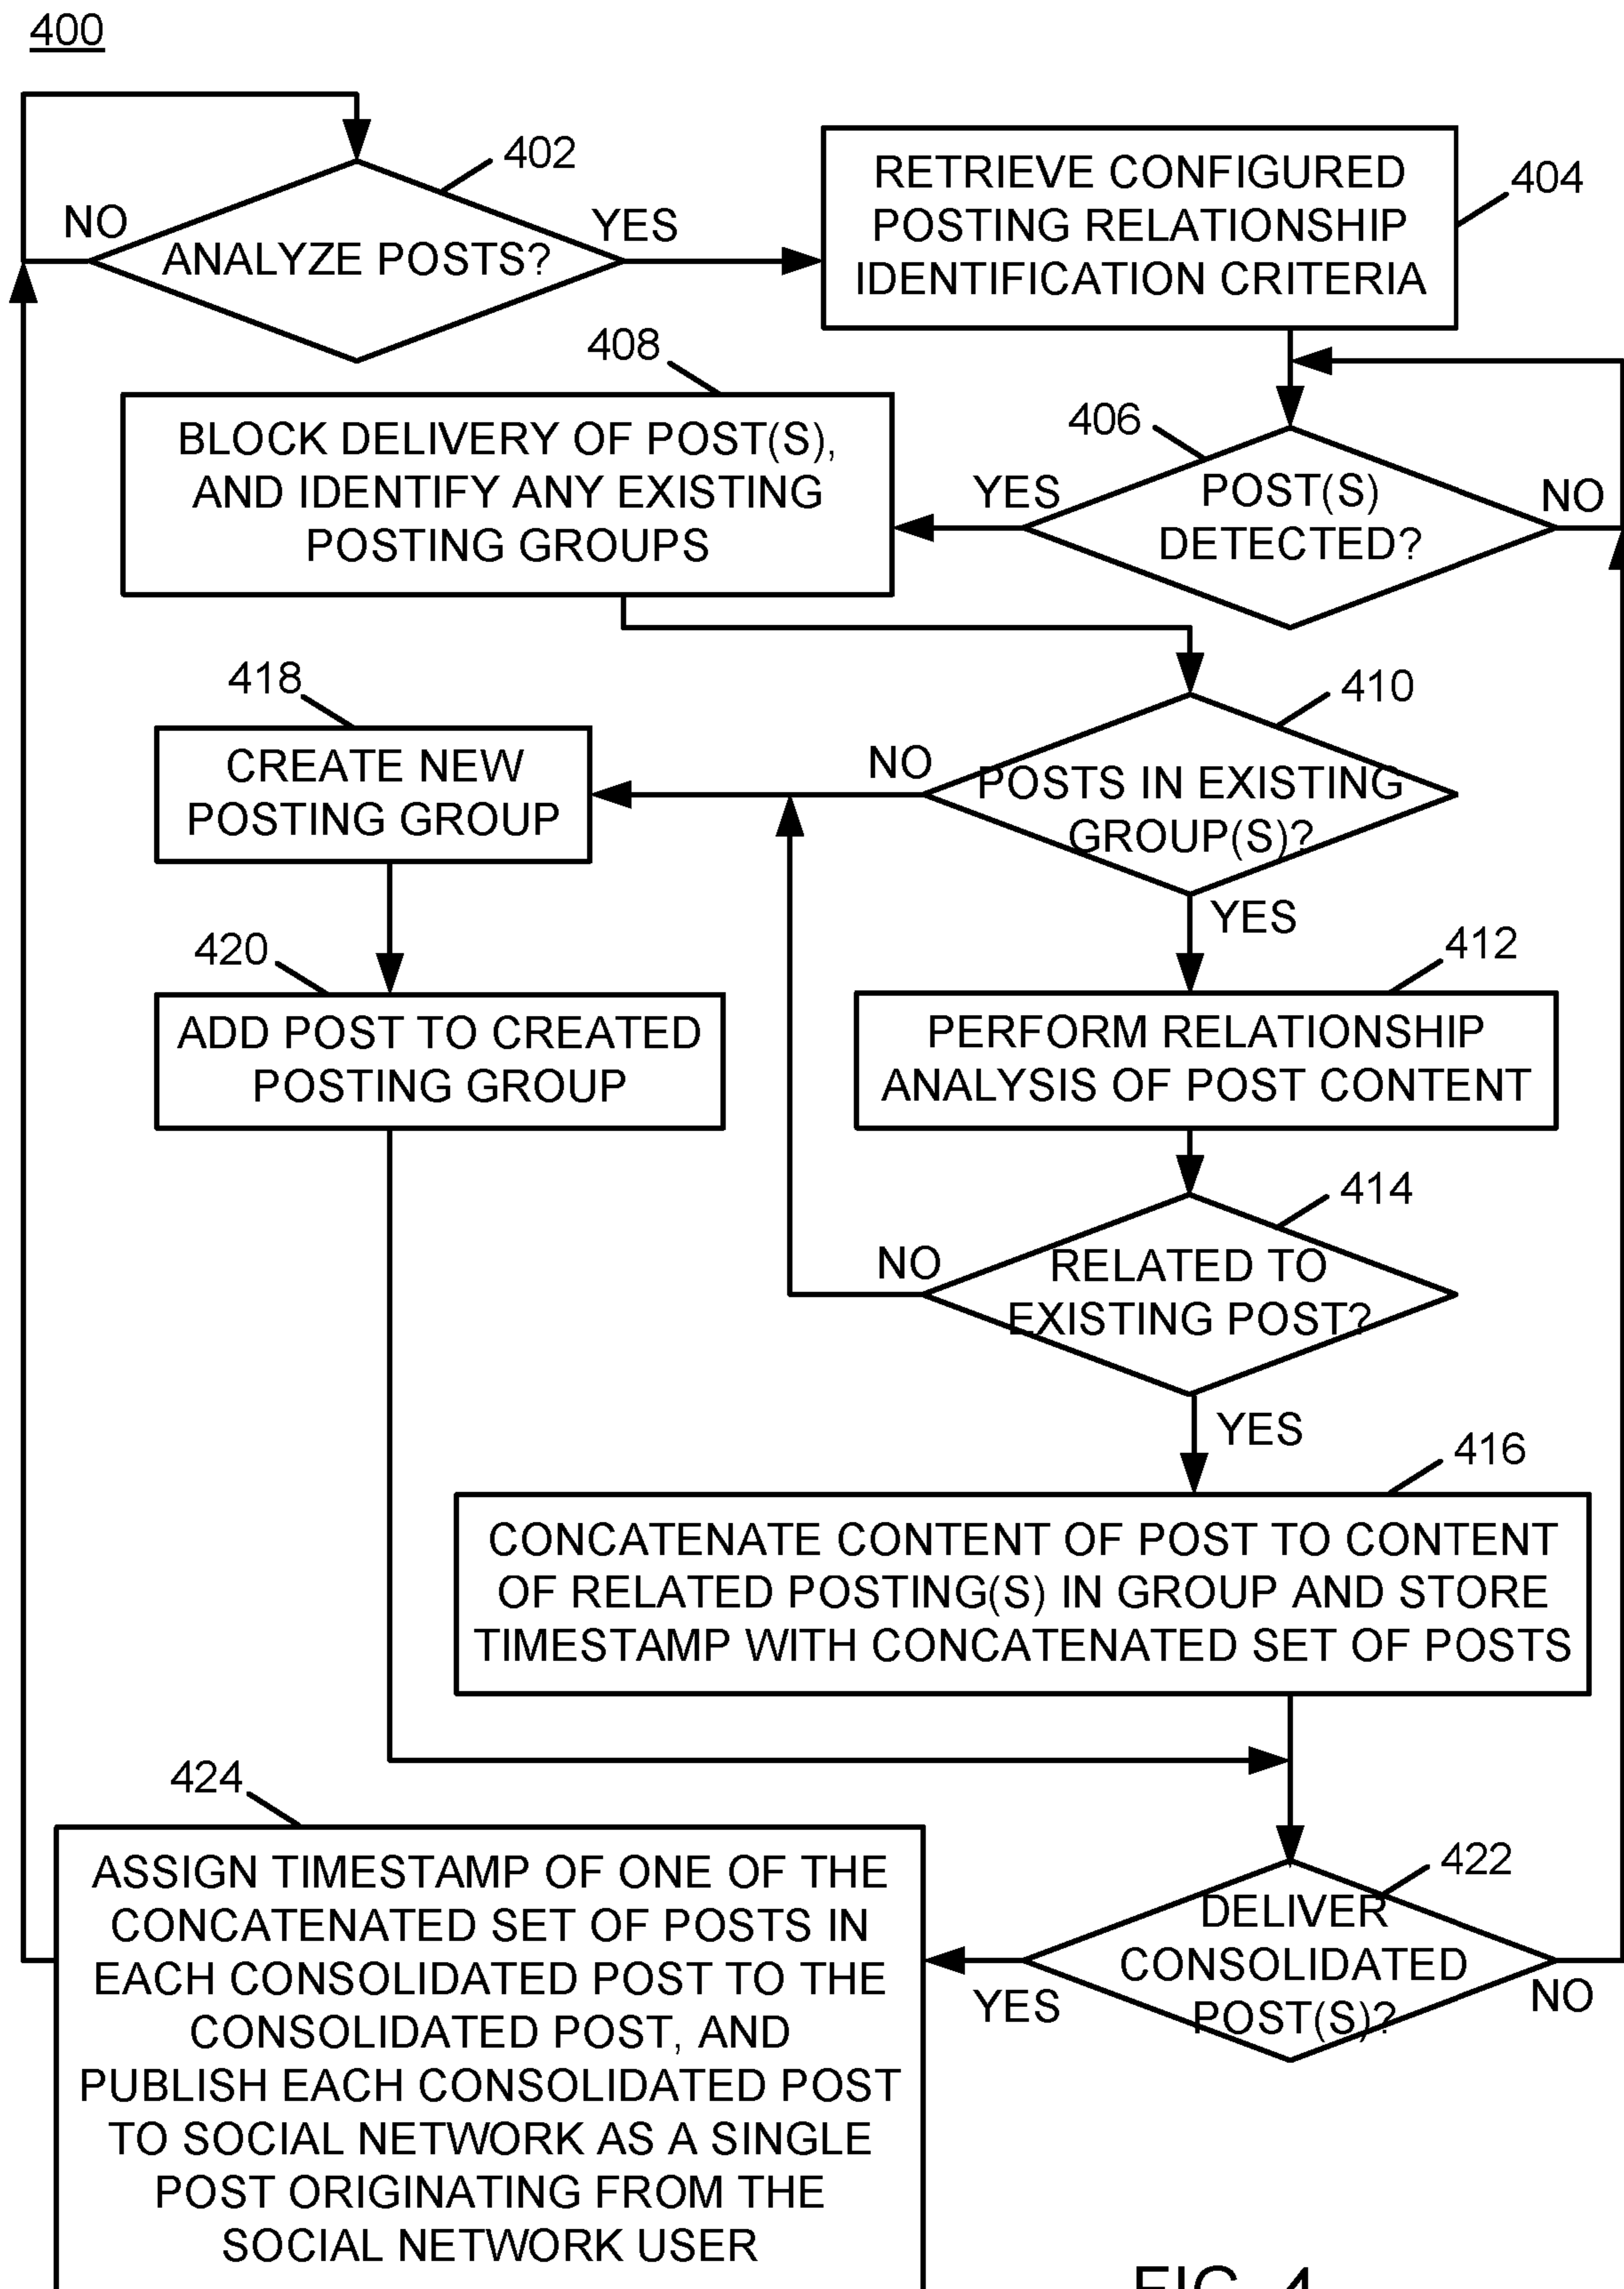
400

402

NO

ANALYZE POSTS?

YES

RETRIEVE CONFIGURED POSTING RELATIONSHIP IDENTIFICATION CRITERIA

404

408

BLOCK DELIVERY OF POST(S), AND IDENTIFY ANY EXISTING POSTING GROUPS

406

YES

POST(S) DETECTED?

NO

418

CREATE NEW POSTING GROUP

NO

POSTS IN EXISTING GROUP(S)?

410

YES

420

ADD POST TO CREATED POSTING GROUP

412

PERFORM RELATIONSHIP ANALYSIS OF POST CONTENT

414

NO

RELATED TO EXISTING POST?

YES

416

CONCATENATE CONTENT OF POST TO CONTENT OF RELATED POSTING(S) IN GROUP AND STORE TIMESTAMP WITH CONCATENATED SET OF POSTS

424

ASSIGN TIMESTAMP OF ONE OF THE CONCATENATED SET OF POSTS IN EACH CONSOLIDATED POST TO THE CONSOLIDATED POST, AND PUBLISH EACH CONSOLIDATED POST TO SOCIAL NETWORK AS A SINGLE POST ORIGINATING FROM THE SOCIAL NETWORK USER

422

YES

DELIVER CONSOLIDATED POST(S)?

NO

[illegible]